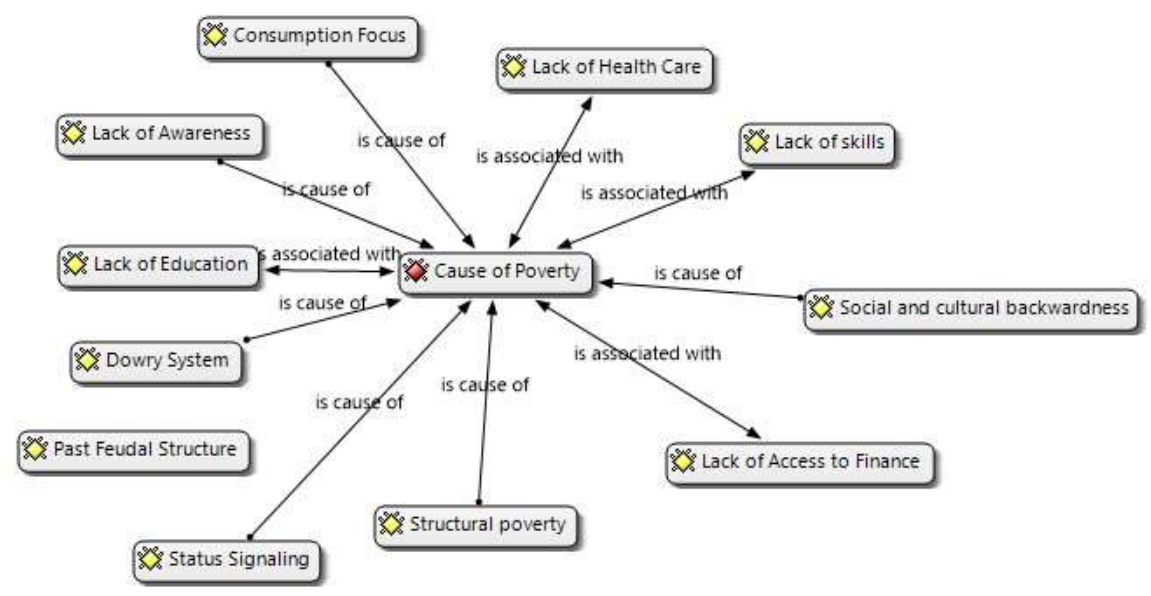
Consumption Focus

Lack of Health Care

Lack of Awareness

is cause of

is associated with

Lack of skills

is cause of

is associated with

Lack of Education

is associated with

Cause of Poverty

is cause of

Social and cultural backwardness

is cause of

Dowry System

is associated with

is cause of

is cause of

Past Feudal Structure

Lack of Access to Finance

Structural poverty

Status Signaling